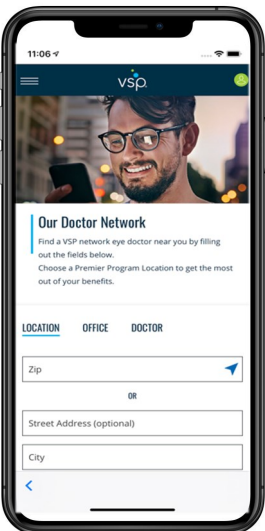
11:06

vsp

Our Doctor Network

Find a VSP network eye doctor near you by filling out the fields below.
Choose a Premier Program Location to get the most out of your benefits.

LOCATION OFFICE DOCTOR

Zip

OR

Street Address (optional)

City